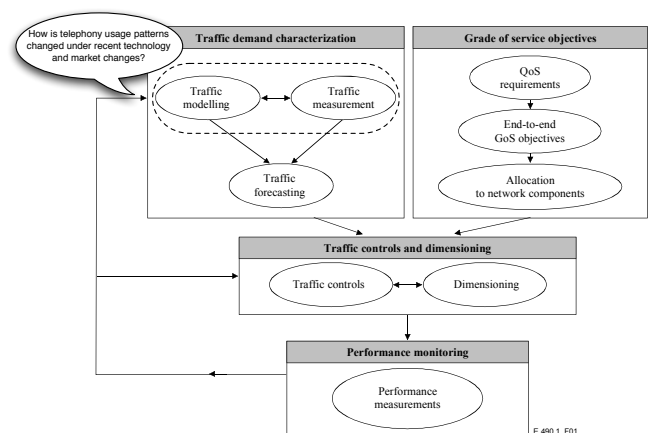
How is telephony usage patterns changed under recent technology and market changes?

Traffic demand characterization

Traffic modelling

Traffic measurement

Traffic forecasting

Grade of service objectives

QoS requirements

End-to-end GoS objectives

Allocation to network components

Traffic controls and dimensioning

Traffic controls

Dimensioning

Performance monitoring

Performance measurements

E.490.1_F01